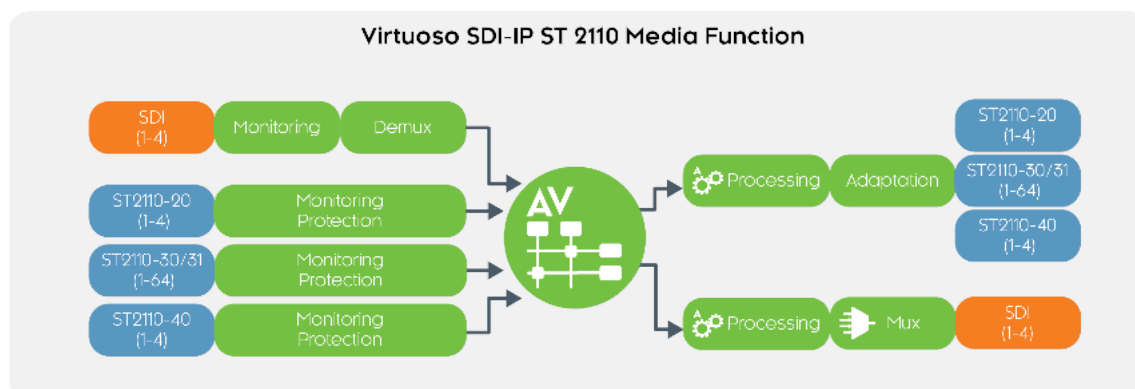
Virtuoso SDI-IP ST 2110 Media Function

SDI
(1-4)

Monitoring

Demux

ST2110-20
(1-4)

Monitoring
Protection

ST2110-30/31
(1-64)

Monitoring
Protection

ST2110-40
(1-4)

Monitoring
Protection

AV

Processing

Adaptation

ST2110-20
(1-4)

ST2110-30/31
(1-64)

ST2110-40
(1-4)

Processing

Mux

SDI
(1-4)